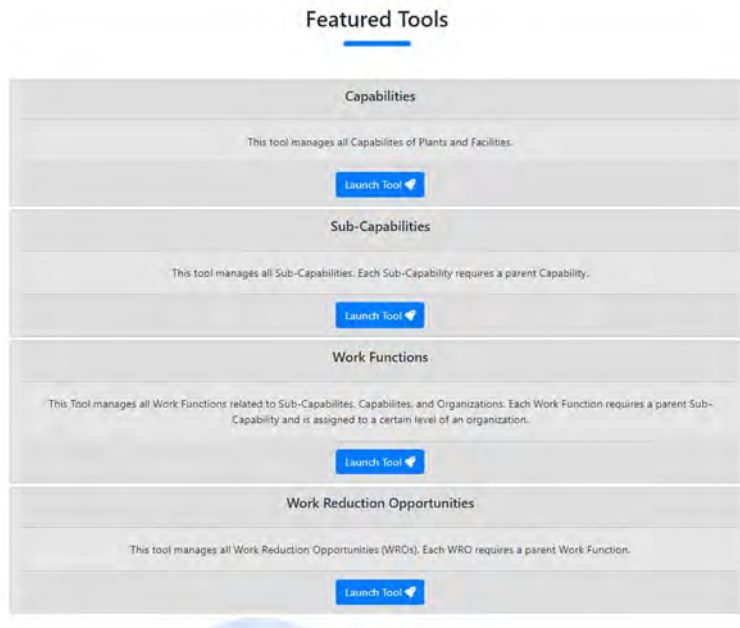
Featured Tools

Capabilities

This tool manages all Capabilites of Plants and Facilities.

Launch Tool

Sub-Capabilities

This tool manages all Sub-Capabilities. Each Sub-Capability requires a parent Capability.

Launch Tool

Work Functions

This Tool manages all Work Functions related to Sub-Capabilites, Capabilites, and Organizations. Each Work Function requires a parent Sub-Capability and is assigned to a certain level of an organization.

Launch Tool

Work Reduction Opportunities

This tool manages all Work Reduction Opportunities (WROs). Each WRO requires a parent Work Function.

Launch Tool